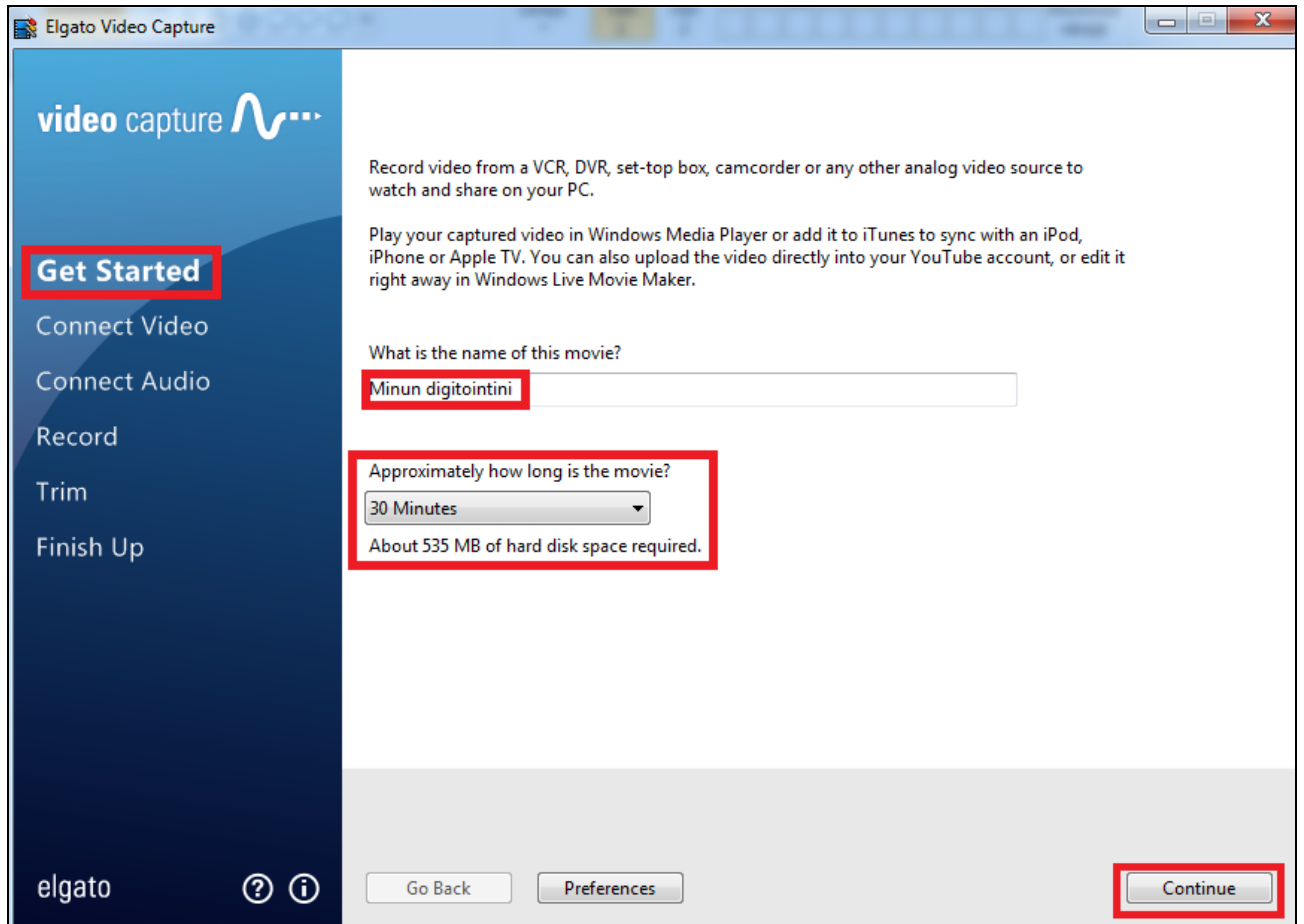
Elgato Video Capture

video capture

Get Started
Connect Video
Connect Audio
Record
Trim
Finish Up

elgato

Record video from a VCR, DVR, set-top box, camcorder or any other analog video source to watch and share on your PC.

Play your captured video in Windows Media Player or add it to iTunes to sync with an iPod, iPhone or Apple TV. You can also upload the video directly into your YouTube account, or edit it right away in Windows Live Movie Maker.

What is the name of this movie?

Minun digitointini

Approximately how long is the movie?

30 Minutes

About 535 MB of hard disk space required.

Go Back

Preferences

Continue